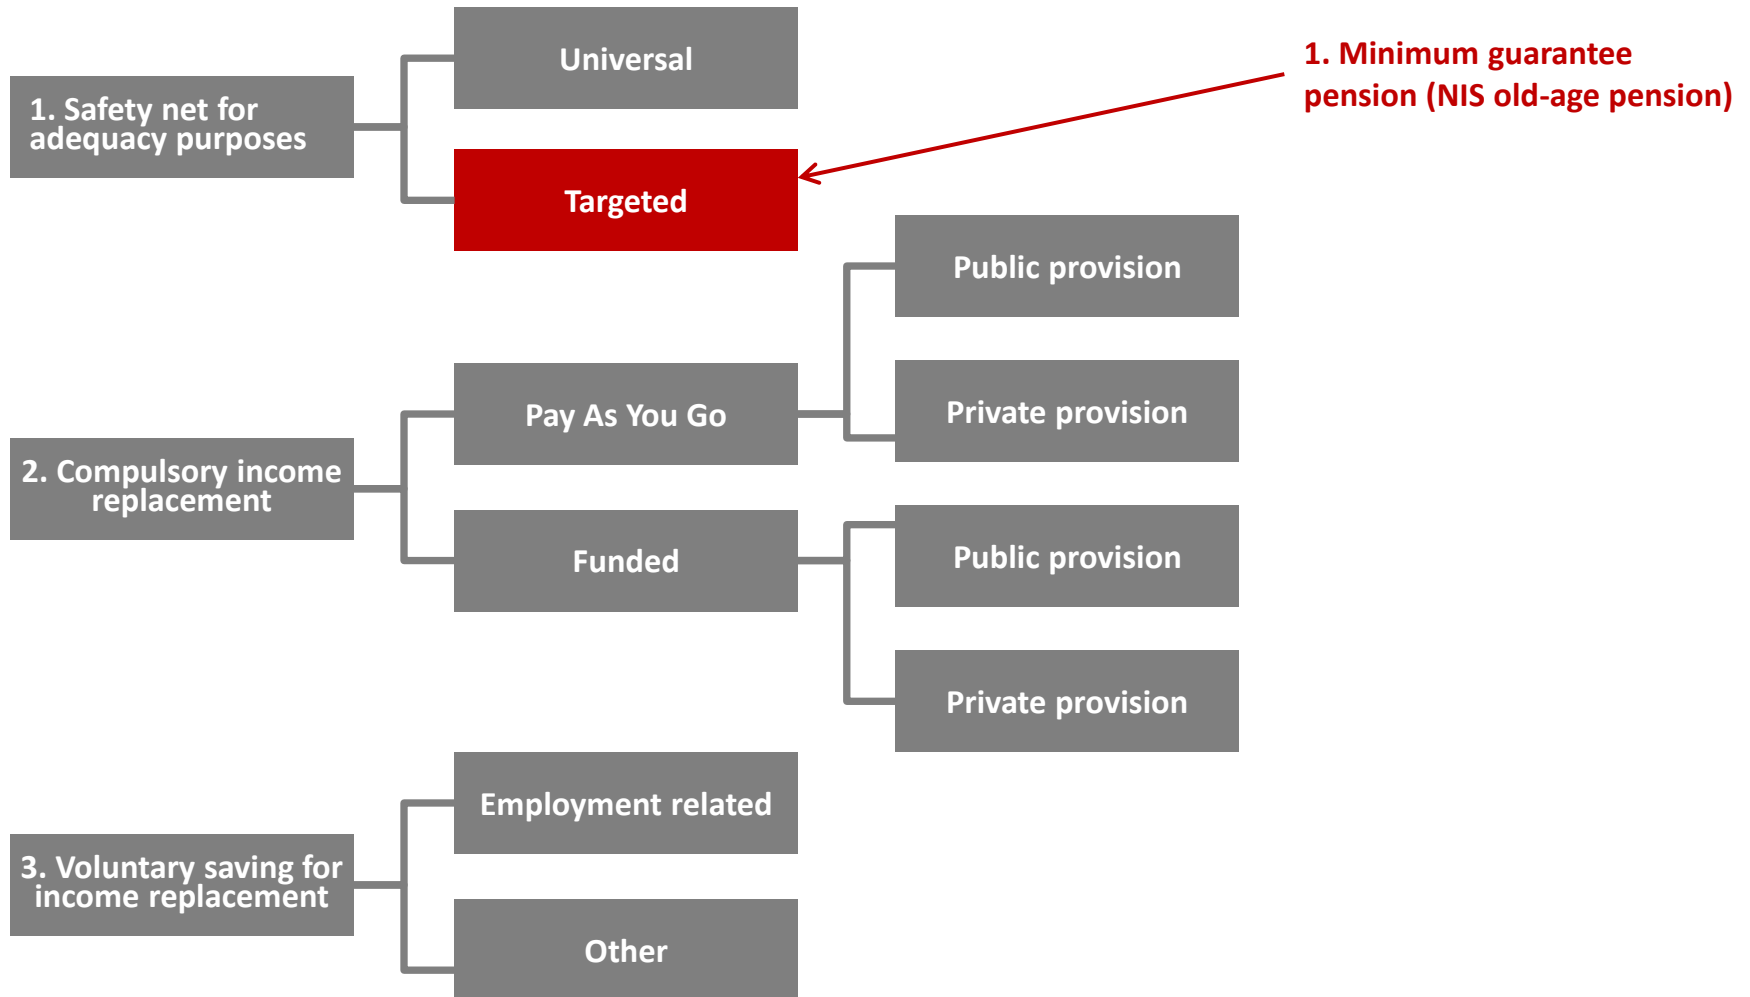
1. Safety net for adequacy purposes

Universal

Targeted

1. Minimum guarantee pension (NIS old-age pension)

2. Compulsory income replacement

Pay As You Go

Public provision

Private provision

Funded

Public provision

Private provision

3. Voluntary saving for income replacement

Employment related

Other